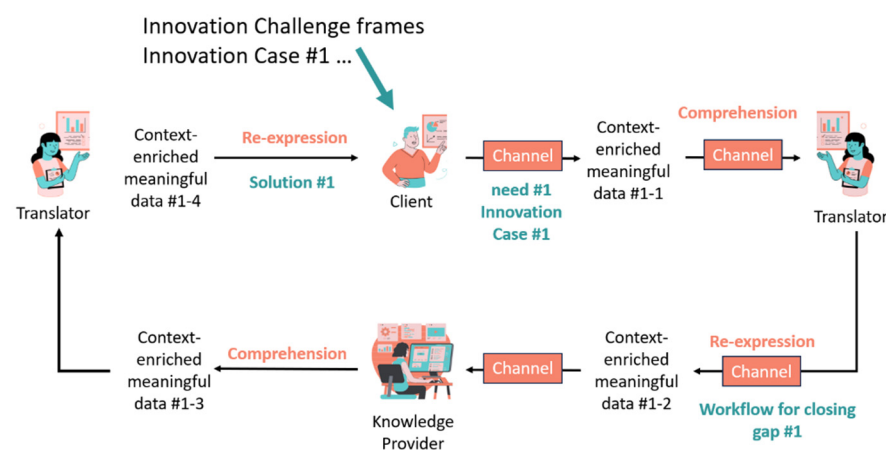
Innovation Challenge frames
Innovation Case #1 ...

Translator

Context-enriched meaningful data #1-4

Re-expression

Solution #1

Client

Channel

need #1 Innovation Case #1

Context-enriched meaningful data #1-1

Comprehension

Channel

Translator

Context-enriched meaningful data #1-3

Comprehension

Knowledge Provider

Channel

Context-enriched meaningful data #1-2

Re-expression

Channel

Workflow for closing gap #1